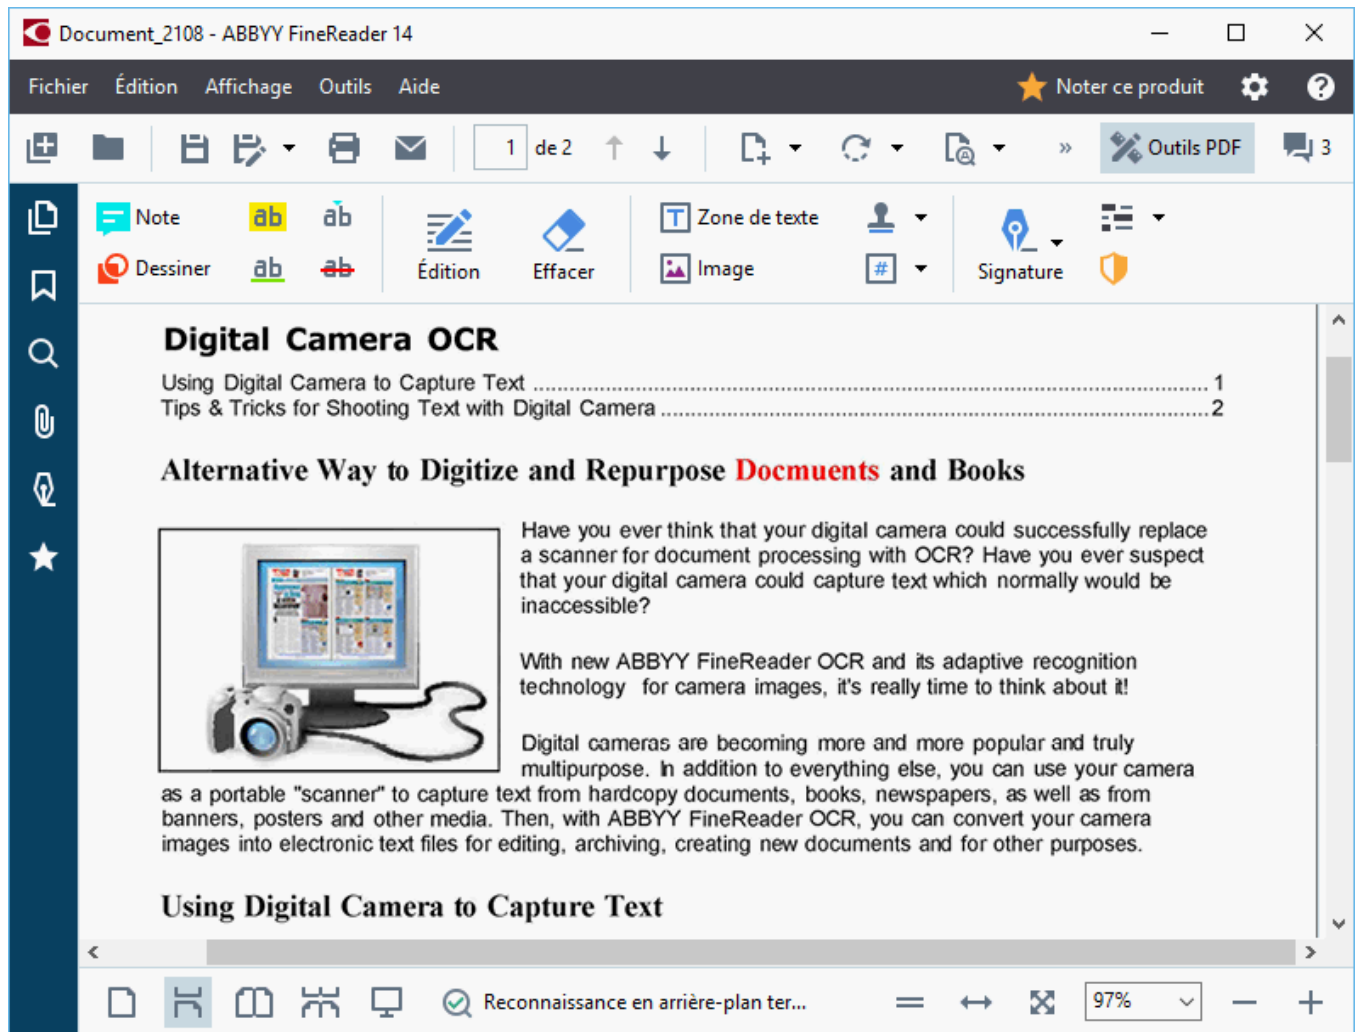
Document_2108 - ABBYY FineReader 14

Fichier Édition Affichage Outils Aide

Noter ce produit

1 de 2

Outils PDF 3

Note ab ab

Dessiner ab ab

Édition Effacer

Zone de texte

Image

Signature

Digital Camera OCR

Using Digital Camera to Capture Text ........................................................ 1
Tips & Tricks for Shooting Text with Digital Camera ........................................ 2

Alternative Way to Digitize and Repurpose Docmuents and Books

Have you ever think that your digital camera could successfully replace a scanner for document processing with OCR? Have you ever suspect that your digital camera could capture text which normally would be inaccessible?

With new ABBYY FineReader OCR and its adaptive recognition technology for camera images, it's really time to think about it!

Digital cameras are becoming more and more popular and truly multipurpose. In addition to everything else, you can use your camera as a portable "scanner" to capture text from hardcopy documents, books, newspapers, as well as from banners, posters and other media. Then, with ABBYY FineReader OCR, you can convert your camera images into electronic text files for editing, archiving, creating new documents and for other purposes.

Using Digital Camera to Capture Text

Reconnaissance en arrière-plan ter...

97%